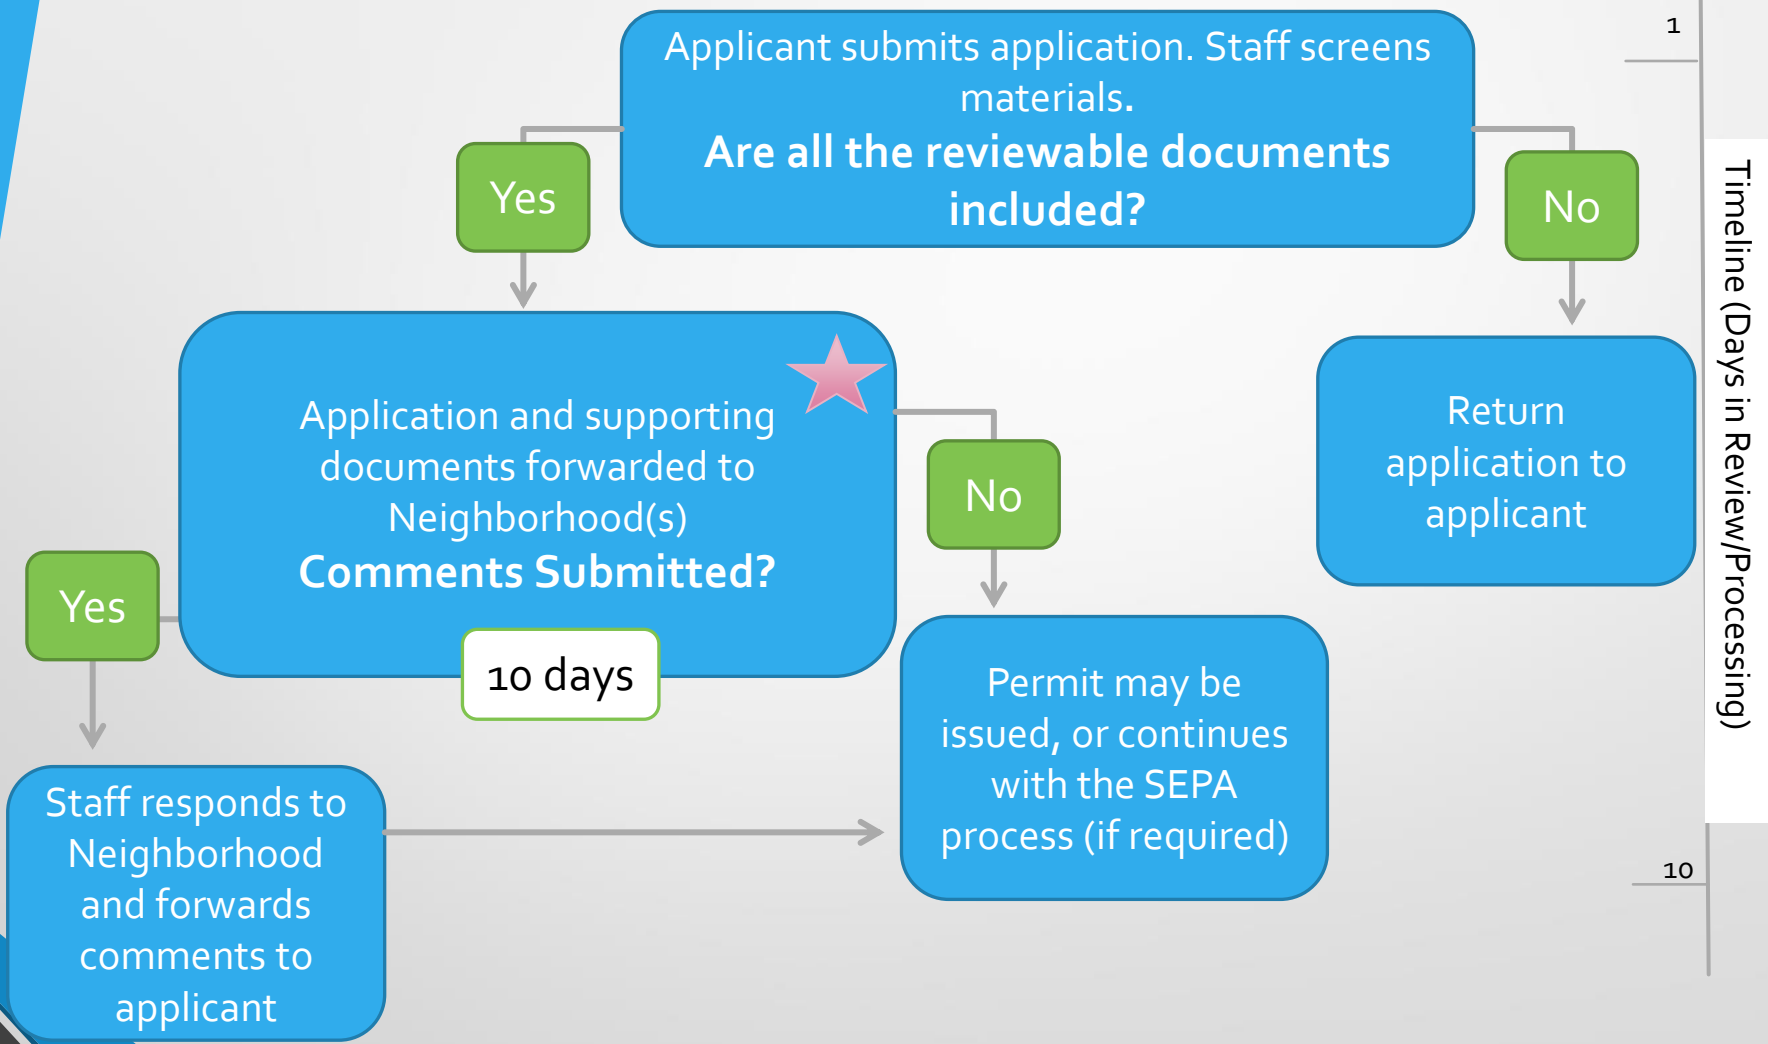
Applicant submits application. Staff screens materials.
**Are all the reviewable documents included?**

Yes

No

Application and supporting documents forwarded to Neighborhood(s)
**Comments Submitted?**

10 days

No

Return application to applicant

Yes

Staff responds to Neighborhood and forwards comments to applicant

Permit may be issued, or continues with the SEPA process (if required)

1

Timeline (Days in Review/Processing)

10